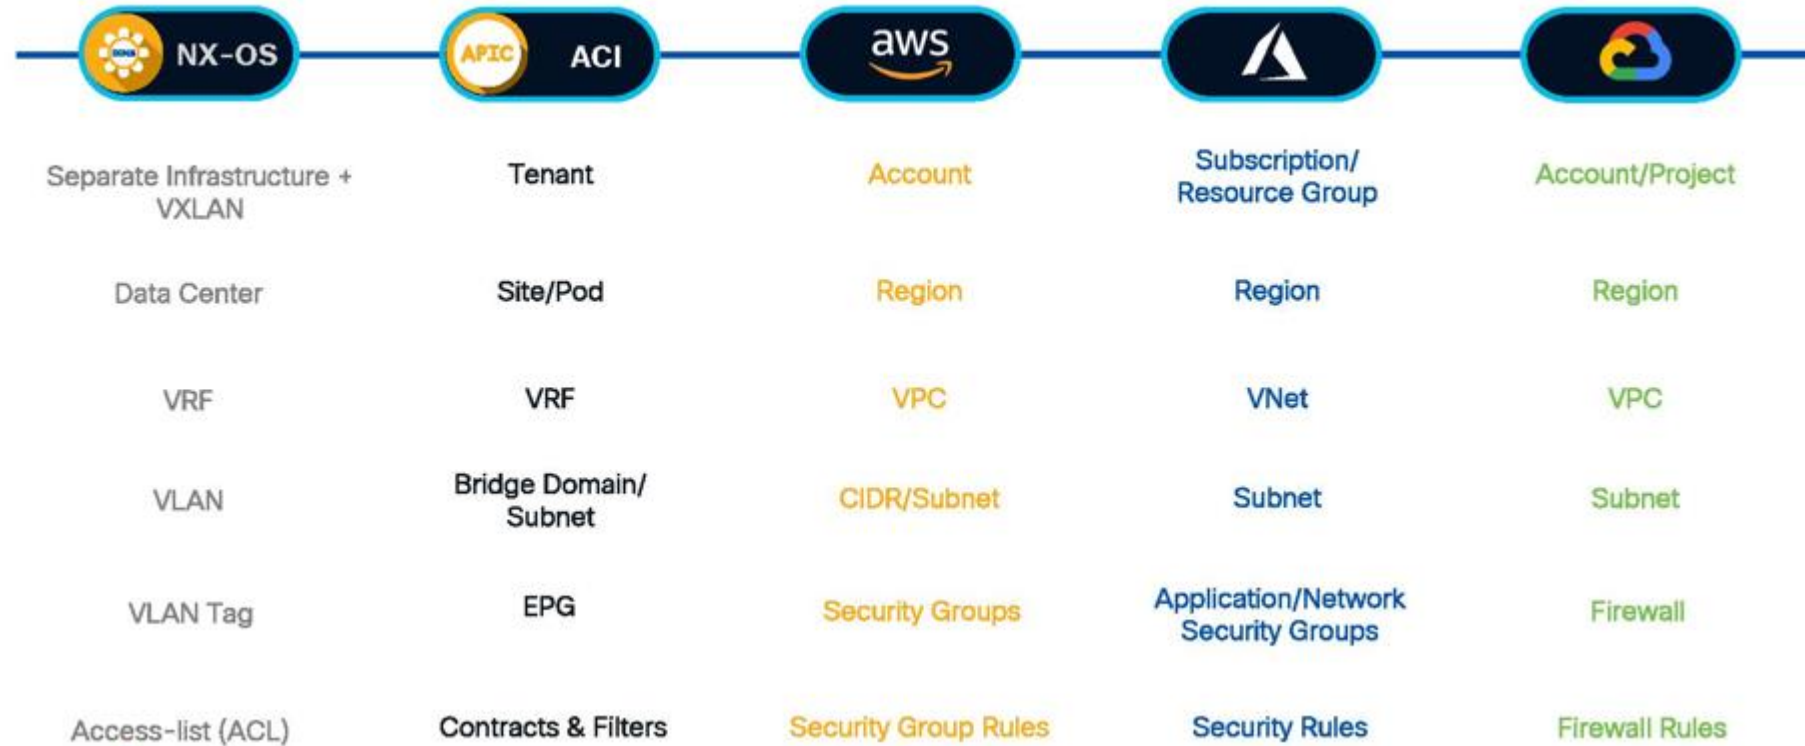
| NX-OS | APIC ACI | aws | | |
|---|---|---|---|---|
| Separate Infrastructure + VXLAN | Tenant | Account | Subscription/ Resource Group | Account/Project |
| Data Center | Site/Pod | Region | Region | Region |
| VRF | VRF | VPC | VNet | VPC |
| VLAN | Bridge Domain/ Subnet | CIDR/Subnet | Subnet | Subnet |
| VLAN Tag | EPG | Security Groups | Application/Network Security Groups | Firewall |
| Access-list (ACL) | Contracts & Filters | Security Group Rules | Security Rules | Firewall Rules |